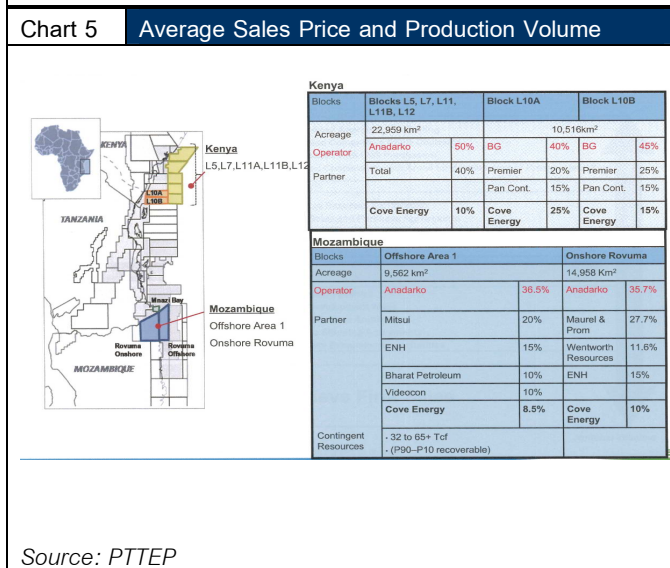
Chart 5 | Average Sales Price and Production Volume

KENYA
Kenya
L5,L7,L11A,L11B,L12
L10A
L10B
TANZANIA
Mnazi Bay
Mozambique
Offshore Area 1
Onshore Rovuma
Rovuma Onshore
Rovuma Offshore
MOZAMBIQUE

Kenya

| Blocks | Blocks L5, L7, L11, L11B, L12 | | Block L10A | | Block L10B | |
|---|---|---|---|---|---|---|
| Acreage | 22,959 km² | | 10,516km² | | | |
| Operator | Anadarko | 50% | BG | 40% | BG | 45% |
| Partner | Total | 40% | Premier | 20% | Premier | 25% |
| | | | Pan Cont. | 15% | Pan Cont. | 15% |
| | Cove Energy | 10% | Cove Energy | 25% | Cove Energy | 15% |

Mozambique

| Blocks | Offshore Area 1 | | Onshore Rovuma | |
|---|---|---|---|---|
| Acreage | 9,562 km² | | 14,958 Km² | |
| Operator | Anadarko | 36.5% | Anadarko | 35.7% |
| Partner | Mitsui | 20% | Maurel & Prom | 27.7% |
| | ENH | 15% | Wentworth Resources | 11.6% |
| | Bharat Petroleum | 10% | ENH | 15% |
| | Videocon | 10% | | |
| | Cove Energy | 8.5% | Cove Energy | 10% |
| Contingent Resources | - 32 to 65+ Tcf<br>- (P90–P10 recoverable) | | | |

Source: PTTEP